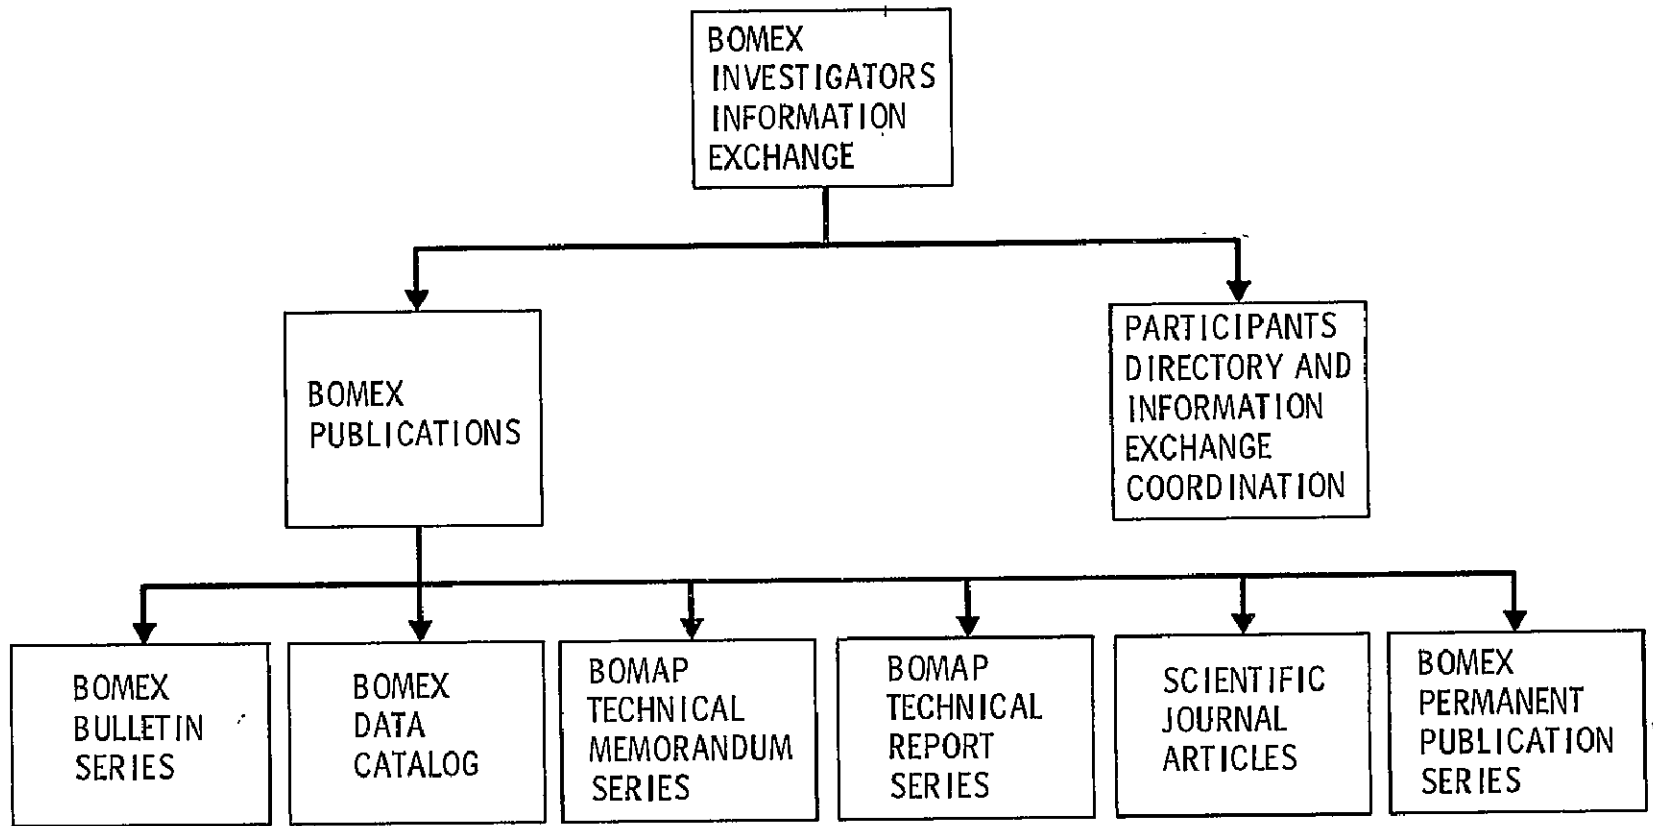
BOMEX INVESTIGATORS INFORMATION EXCHANGE

BOMEX PUBLICATIONS

PARTICIPANTS DIRECTORY AND INFORMATION EXCHANGE COORDINATION

BOMEX BULLETIN SERIES

BOMEX DATA CATALOG

BOMAP TECHNICAL MEMORANDUM SERIES

BOMAP TECHNICAL REPORT SERIES

SCIENTIFIC JOURNAL ARTICLES

BOMEX PERMANENT PUBLICATION SERIES